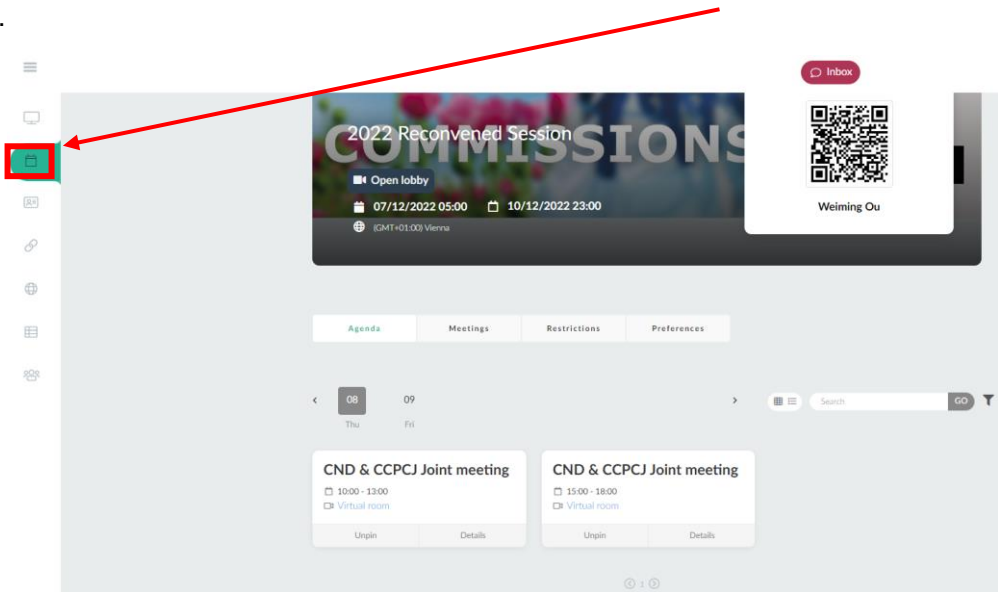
Inbox

2022 Reconvened Session

COMMISSIONS

Open lobby

07/12/2022 05:00

10/12/2022 23:00

(GMT+01:00) Vienna

Weiming Ou

| Agenda | Meetings | Restrictions | Preferences |
|---|---|---|---|

08 Thu

09 Fri

Search

GO

CND & CCPCJ Joint meeting

10:00 - 13:00

Virtual room

Unpin

Details

CND & CCPCJ Joint meeting

15:00 - 18:00

Virtual room

Unpin

Details

1